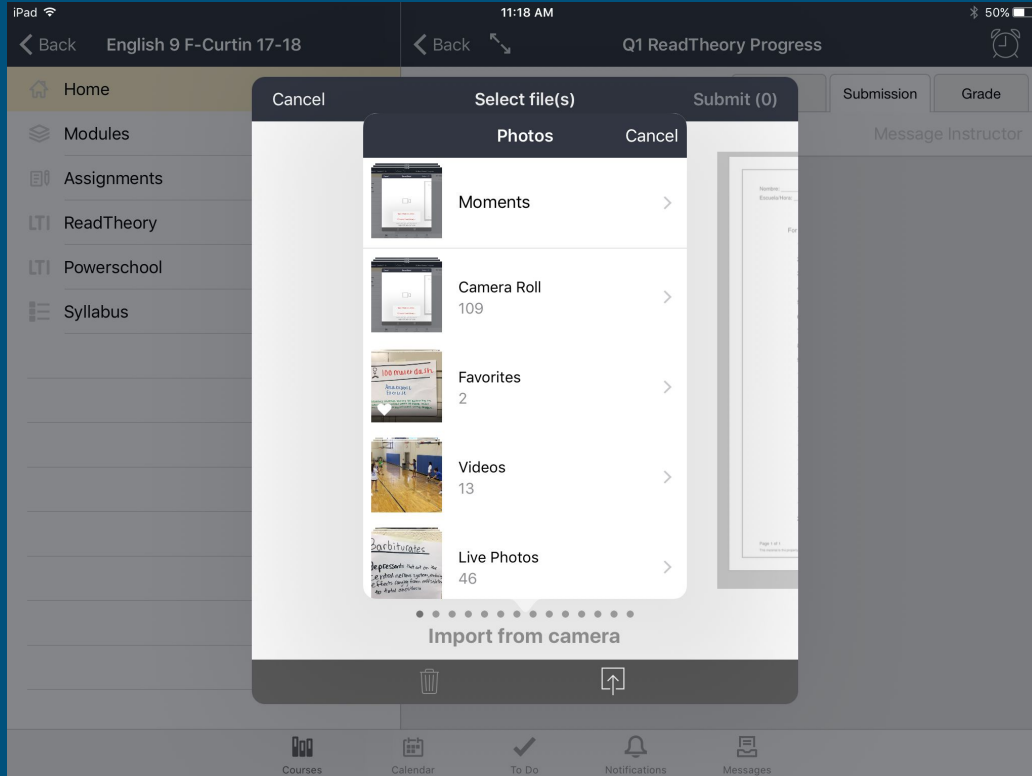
iPad

11:18 AM

50%

Back

English 9 F-Curtin 17-18

Back

Q1 ReadTheory Progress

Home

Modules

Assignments

ReadTheory

Powerschool

Syllabus

Submission

Grade

Message Instructor

Cancel

Select file(s)

Submit (0)

Photos

Cancel

Moments

Camera Roll
109

Favorites
2

Videos
13

Live Photos
46

Import from camera

Courses

Calendar

To Do

Notifications

Messages